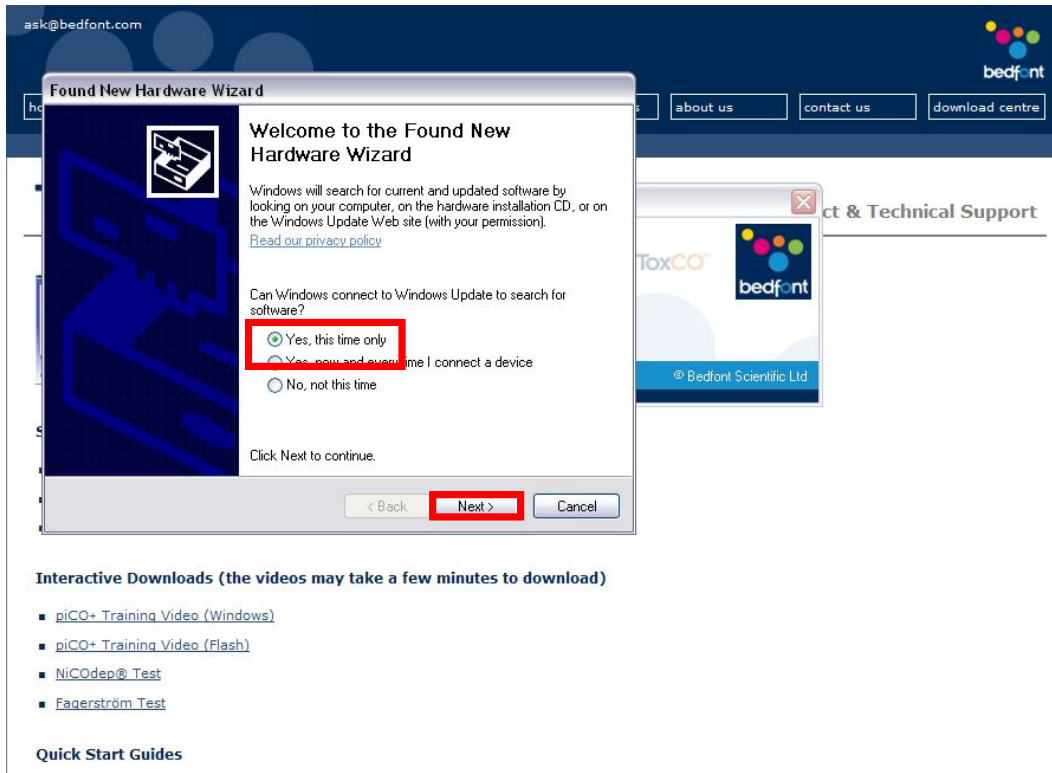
ask@bedfont.com

bedfont

ho

about us

contact us

download centre

Found New Hardware Wizard

Welcome to the Found New Hardware Wizard

Windows will search for current and updated software by looking on your computer, on the hardware installation CD, or on the Windows Update Web site (with your permission).

Read our privacy policy

Can Windows connect to Windows Update to search for software?

Yes, this time only

Yes, now and every time I connect a device

No, not this time

Click Next to continue.

< Back

Next >

Cancel

ct & Technical Support

ToxCO

bedfont

© Bedfont Scientific Ltd

Interactive Downloads (the videos may take a few minutes to download)

piCO+ Training Video (Windows)

piCO+ Training Video (Flash)

NiCOdep® Test

Fagerström Test

Quick Start Guides